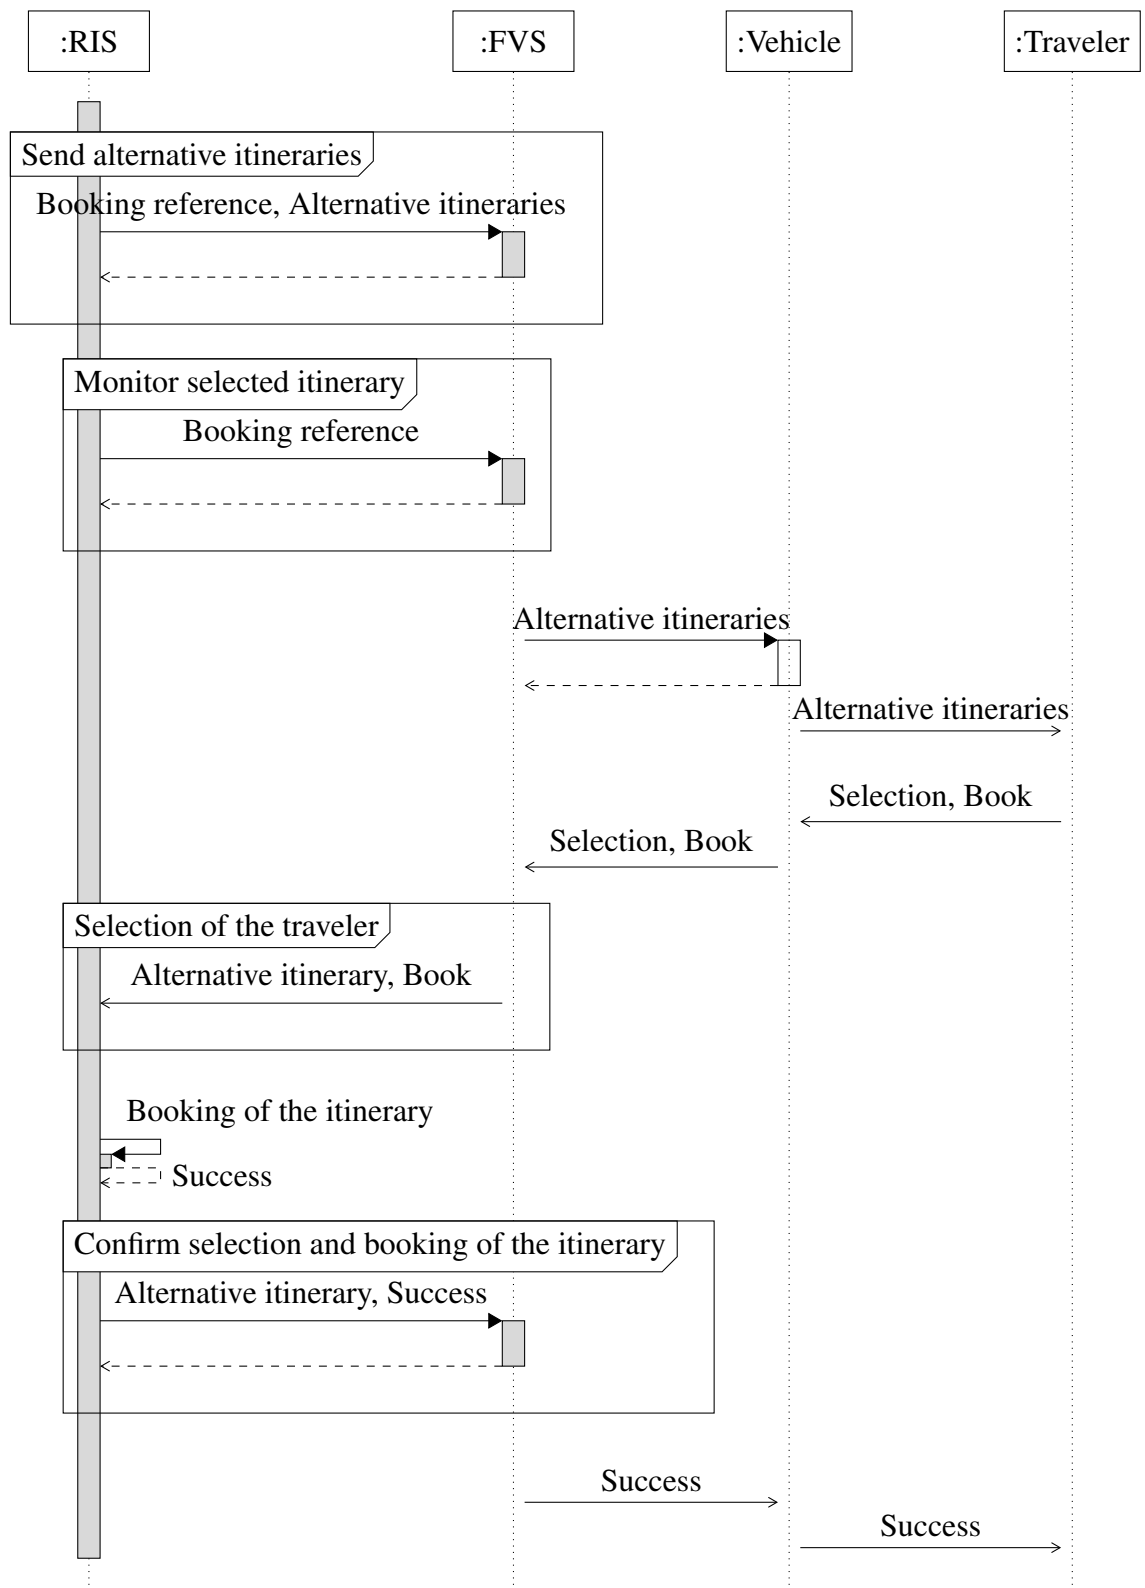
:RIS
:FVS
:Vehicle
:Traveler

Send alternative itineraries
Booking reference, Alternative itineraries

Monitor selected itinerary
Booking reference

Alternative itineraries
Alternative itineraries
Selection, Book
Selection, Book

Selection of the traveler
Alternative itinerary, Book

Booking of the itinerary
Success

Confirm selection and booking of the itinerary
Alternative itinerary, Success

Success
Success